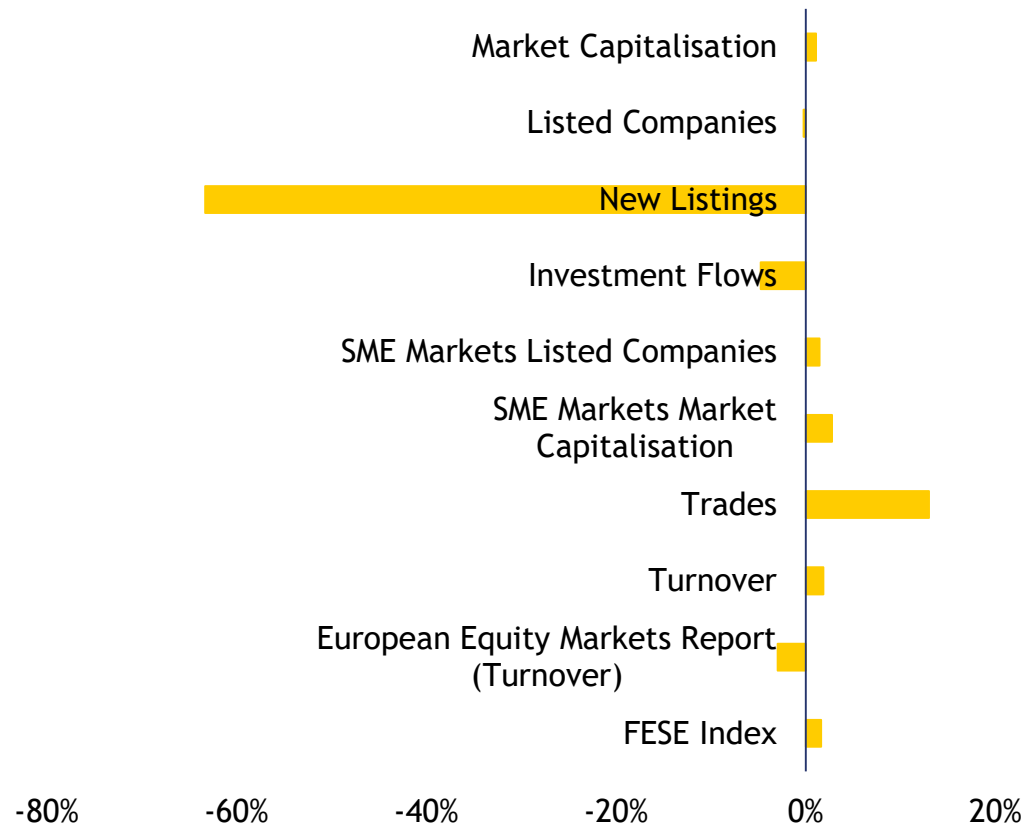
Market Capitalisation
Listed Companies
New Listings
Investment Flows
SME Markets Listed Companies
SME Markets Market Capitalisation
Trades
Turnover
European Equity Markets Report (Turnover)
FESE Index

-80% -60% -40% -20% 0% 20%